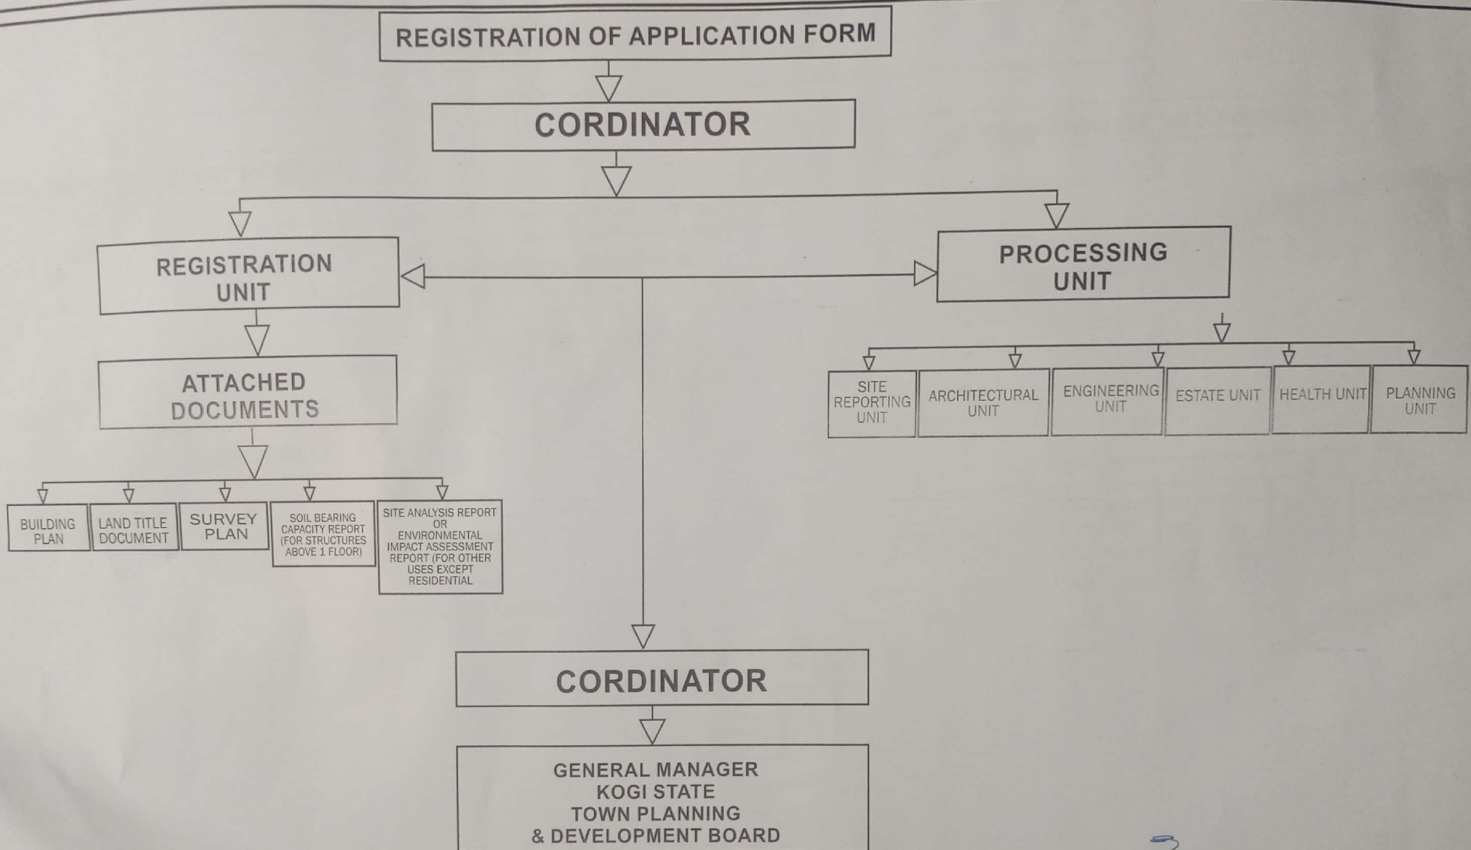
REGISTRATION OF APPLICATION FORM

CORDINATOR

REGISTRATION UNIT

PROCESSING UNIT

ATTACHED DOCUMENTS

SITE REPORTING UNIT

ARCHITECTURAL UNIT

ENGINEERING UNIT

ESTATE UNIT

HEALTH UNIT

PLANNING UNIT

BUILDING PLAN

LAND TITLE DOCUMENT

SURVEY PLAN

SOIL BEARING CAPACITY REPORT (FOR STRUCTURES ABOVE 1 FLOOR)

SITE ANALYSIS REPORT OR ENVIRONMENTAL IMPACT ASSESSMENT REPORT (FOR OTHER USES EXCEPT RESIDENTIAL

CORDINATOR

GENERAL MANAGER
KOGI STATE
TOWN PLANNING
& DEVELOPMENT BOARD